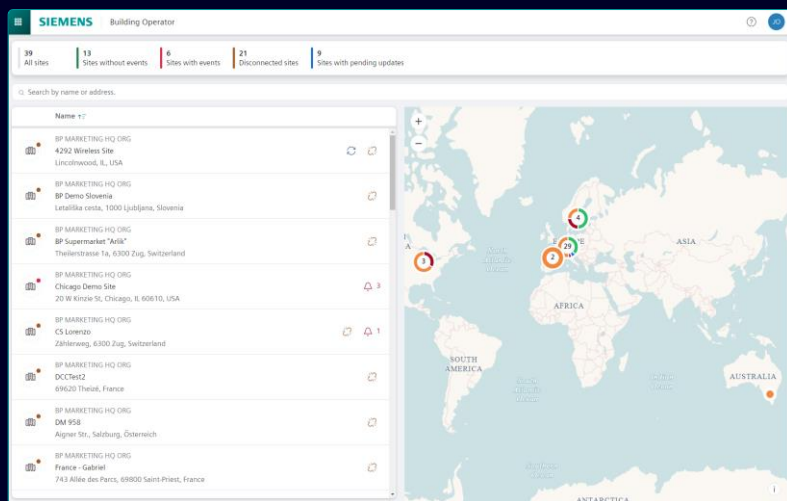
SIEMENS Building Operator

?
JO

39
All sites

13
Sites without events

6
Sites with events

21
Disconnected sites

9
Sites with pending updates

Search by name or address.

Name

BP MARKETING HQ ORG
4292 Wireless Site
Lincolnwood, IL, USA

BP MARKETING HQ ORG
BP Demo Slovenia
Letališka cesta, 1000 Ljubljana, Slovenia

BP MARKETING HQ ORG
BP Supermarket "Arlik"
Theilerstrasse 1a, 6300 Zug, Switzerland

BP MARKETING HQ ORG
Chicago Demo Site
20 W Kinzie St, Chicago, IL 60610, USA
3

BP MARKETING HQ ORG
CS Lorenzo
Zählerweg, 6300 Zug, Switzerland
1

BP MARKETING HQ ORG
DCCTest2
69620 Theizé, France

BP MARKETING HQ ORG
DM 958
Aigner Str., Salzburg, Österreich

BP MARKETING HQ ORG
France - Gabriel
743 Allée des Parcs, 69800 Saint-Priest, France

+
−
4
29
3
2
ASIA
AFRICA
SOUTH AMERICA
AUSTRALIA
ANTARCTICA
A
i